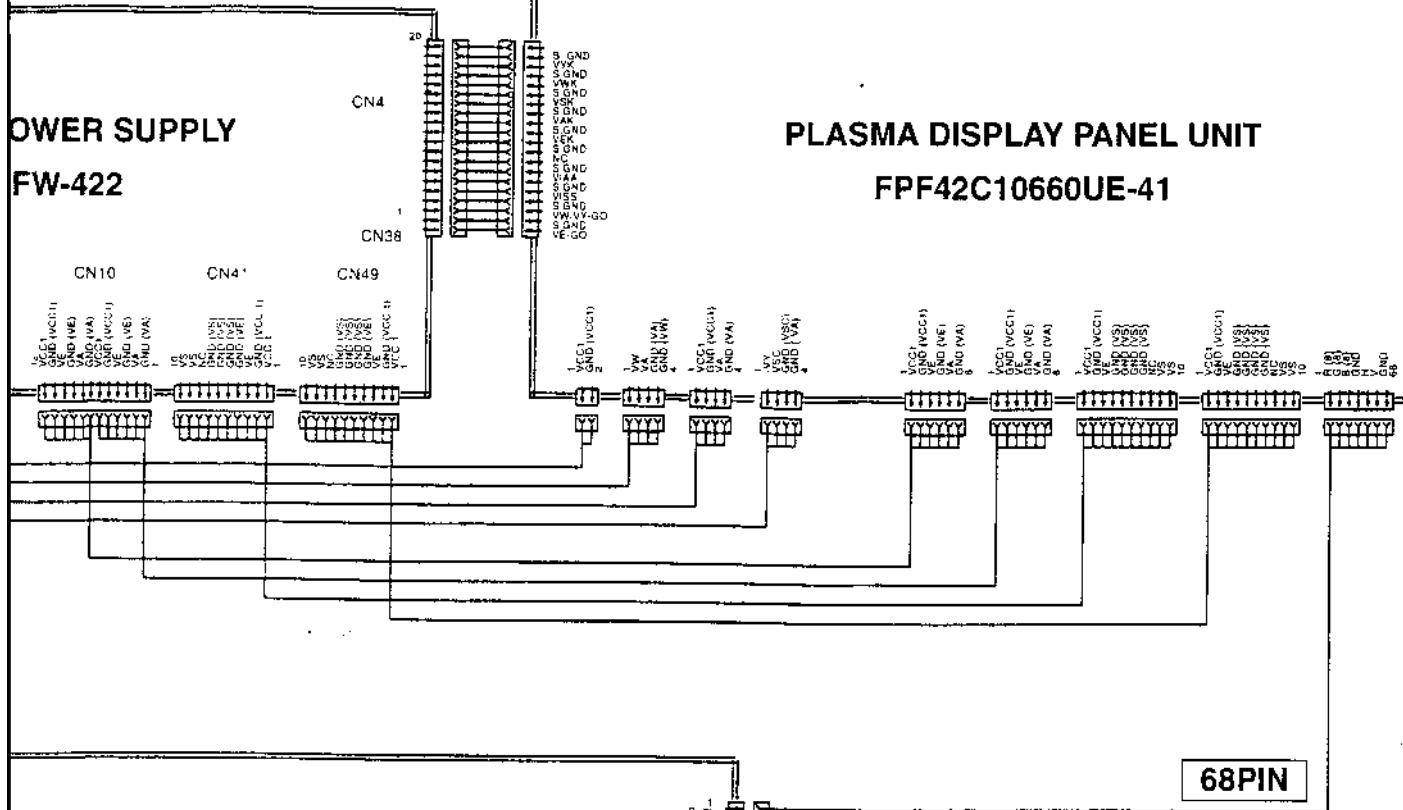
OWER SUPPLY

FW-422

CN4

20

1

CN38

S GND
VVX
S GND
VWK
S GND
VSK
S GND
VAK
S GND
VEK
S GND
NC
S GND
VAA
S GND
VSS
S GND
VW-VY-GO
S GND
VE-GO

PLASMA DISPLAY PANEL UNIT

FPF42C10660UE-41

CN10

CN41

CN49

Vc
VCC1
GND (VCC1)
VE
GND (VE)
VA
GND (VA)
VCC1
GND (VCC1)
VE
GND (VE)
VA
GND (VA)
1

10
VS
VS
NC
GND (VS)
GND (VS)
GND (VS)
VE
GND (VCC1)
VCC 1
1

10
VS
VS
NC
GND (VS)
GND (VS)
GND (VS)
VE
GND (VE)
GND (VCC1)
VCC 1
1

1
VCC1
GND (VCC1)
2

1
VW
VA
GND (VA)
GND (VW)
4

1
VCC1
GND (VCC1)
VA
GND (VA)
4

1
VY
VSC
GND (VSC)
GND (VA)
4

1
VCC1
GND (VCC1)
VE
GND (VE)
VA
GND (VA)
6

1
VCC1
GND (VCC1)
VE
GND (VE)
VA
GND (VA)
6

1
VCC1
GND (VCC1)
VE
GND (VS)
GND (VS)
GND (VS)
GND
NC
VS
VS
10

1
VCC1
GND (VCC1)
VE
GND (VS)
GND (VS)
GND (VS)
GND
NC
VS
VS
10

1
R (8)
G (8)
B (8)
GND
GND
H
V
GND
68

68PIN

1